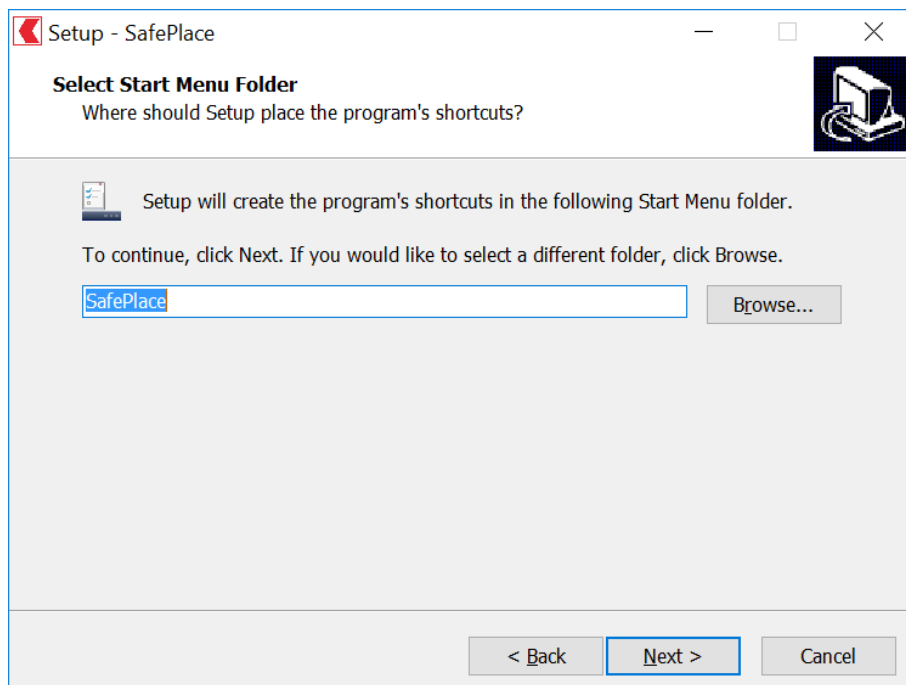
Setup - SafePlace

Select Start Menu Folder
Where should Setup place the program's shortcuts?

Setup will create the program's shortcuts in the following Start Menu folder.

To continue, click Next. If you would like to select a different folder, click Browse.

SafePlace

Browse...

< Back

Next >

Cancel